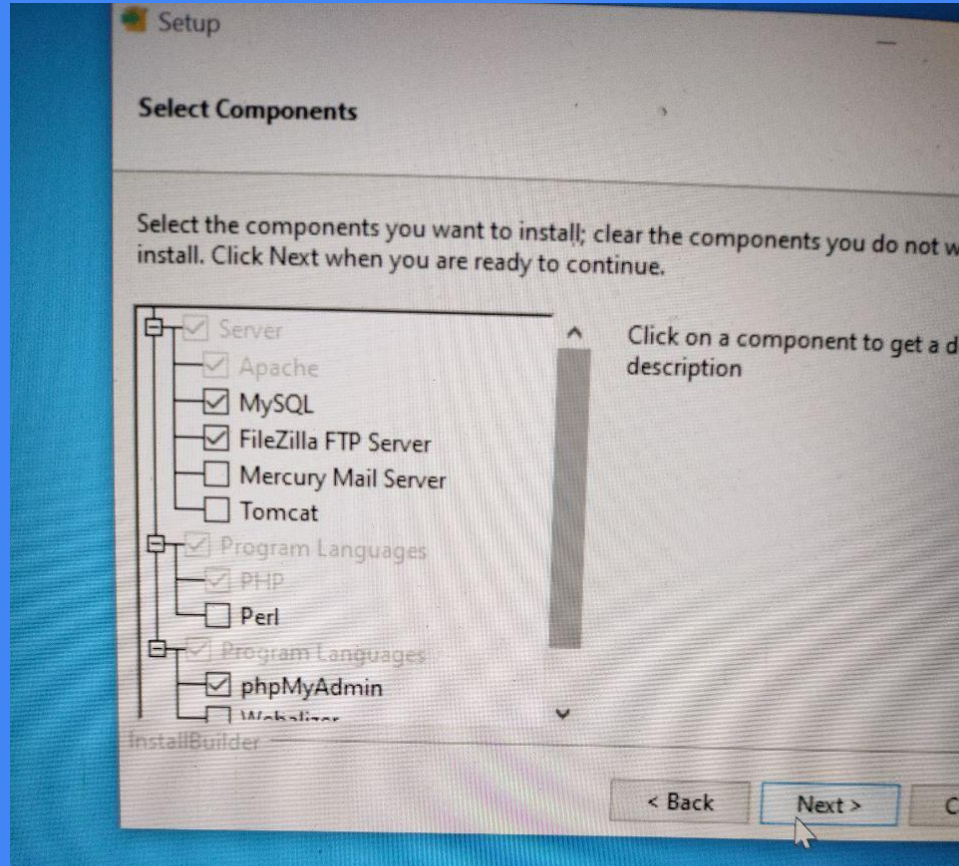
Setup

Select Components

Select the components you want to install; clear the components you do not w install. Click Next when you are ready to continue.

Server
Apache
MySQL
FileZilla FTP Server
Mercury Mail Server
Tomcat
Program Languages
PHP
Perl
Program Languages
phpMyAdmin
Webalizer

Click on a component to get a d description

InstallBuilder

< Back
Next >
C